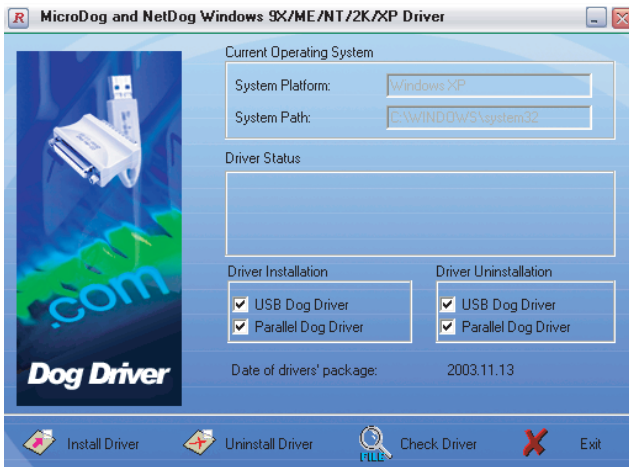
R MicroDog and NetDog Windows 9X/ME/NT/2K/XP Driver

Current Operating System

System Platform: Windows XP

System Path: C:\WINDOWS\system32

Driver Status

Driver Installation

USB Dog Driver

Parallel Dog Driver

Driver Uninstallation

USB Dog Driver

Parallel Dog Driver

.com

Dog Driver

Date of drivers' package: 2003.11.13

Install Driver

Uninstall Driver

Check Driver

Exit